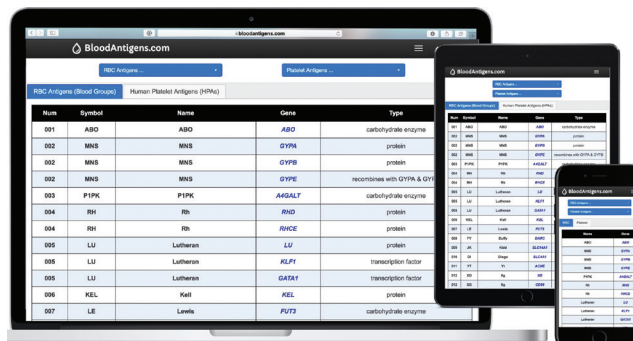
bloodantigens.com

BloodAntigens.com

RBC Antigens ...

Platelet Antigens ...

RBC Antigens (Blood Groups) | Human Platelet Antigens (HPAs)

| Num | Symbol | Name | Gene | Type |
|---|---|---|---|---|
| 001 | ABO | ABO | ABO | carbohydrate enzyme |
| 002 | MNS | MNS | GYPA | protein |
| 002 | MNS | MNS | GYPB | protein |
| 002 | MNS | MNS | GYPE | recombines with GYPA & GYI |
| 003 | P1PK | P1PK | A4GALT | carbohydrate enzyme |
| 004 | RH | Rh | RHD | protein |
| 004 | RH | Rh | RHCE | protein |
| 005 | LU | Lutheran | LU | protein |
| 005 | LU | Lutheran | KLF1 | transcription factor |
| 005 | LU | Lutheran | GATA1 | transcription factor |
| 006 | KEL | Kell | KEL | protein |
| 007 | LE | Lewis | FUT3 | carbohydrate enzyme |

BloodAntigens.com

RBC Antigens ...

Platelet Antigens ...

RBC Antigens (Blood Groups) | Human Platelet Antigens (HPAs)

| Num | Symbol | Name | Gene | Type |
|---|---|---|---|---|
| 001 | ABO | ABO | ABO | carbohydrate enzyme |
| 002 | MNS | MNS | GYPA | protein |
| 002 | MNS | MNS | GYPB | protein |
| 002 | MNS | MNS | GYPE | recombines with GYPA & GYPB |
| 003 | P1PK | P1PK | A4GALT | carbohydrate enzyme |
| 004 | RH | Rh | RHD | protein |
| 004 | RH | Rh | RHCE | protein |
| 005 | LU | Lutheran | LU | protein |
| 005 | LU | Lutheran | KLF1 | transcription factor |
| 005 | LU | Lutheran | GATA1 | transcription factor |
| 006 | KEL | Kell | KEL | protein |
| 007 | LE | Lewis | FUT3 | carbohydrate enzyme |
| 008 | FY | Duffy | DARC | protein |
| 009 | JK | Kidd | SLC14A1 | protein |
| 010 | DI | Diego | SLC4A1 | protein |
| 011 | YT | Yt | ACHE | protein |
| 012 | XG | Xg | XG | protein |
| 012 | XG | Xg | CD99 | protein |

BloodAntigens.com

RBC Antigens ...

Platelet Antigens ...

RBC | Platelet

| Name | Gene |
|---|---|
| ABO | ABO |
| MNS | GYPA |
| MNS | GYPB |
| MNS | GYPE |
| P1PK | A4GALT |
| Rh | RHD |
| Rh | RHCE |
| Lutheran | LU |
| Lutheran | KLF1 |
| Lutheran | GATA1 |